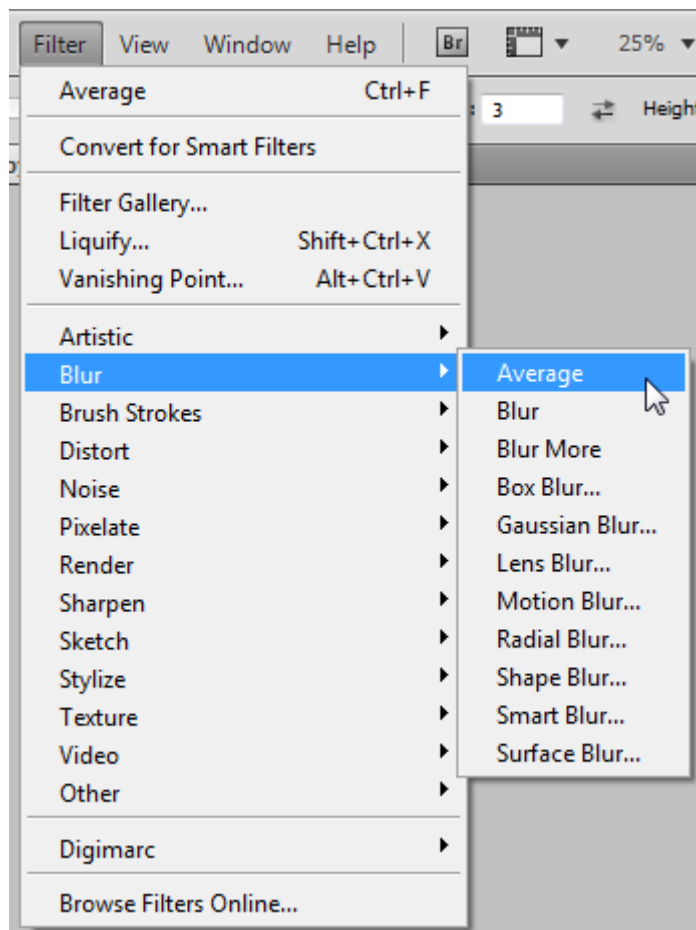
Filter View Window Help Br 25%

Average Ctrl+F

Convert for Smart Filters

Filter Gallery...
Liquify... Shift+Ctrl+X
Vanishing Point... Alt+Ctrl+V

Artistic
Blur
Brush Strokes
Distort
Noise
Pixelate
Render
Sharpen
Sketch
Stylize
Texture
Video
Other

Digimarc

Browse Filters Online...

Average
Blur
Blur More
Box Blur...
Gaussian Blur...
Lens Blur...
Motion Blur...
Radial Blur...
Shape Blur...
Smart Blur...
Surface Blur...

3 Heigh